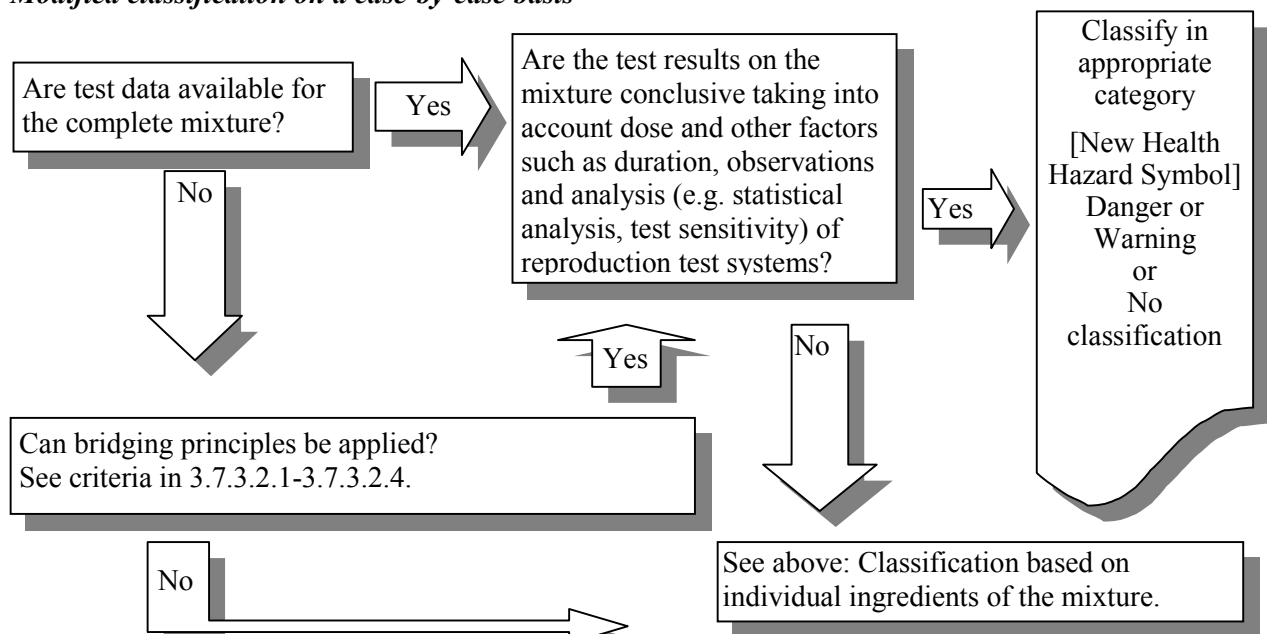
Modified classification on a case by case basis

Are test data available for the complete mixture?

Yes

Are the test results on the mixture conclusive taking into account dose and other factors such as duration, observations and analysis (e.g. statistical analysis, test sensitivity) of reproduction test systems?

Yes

Classify in appropriate category
[New Health Hazard Symbol]
Danger or Warning
or
No classification

No

Yes

No

Can bridging principles be applied?
See criteria in 3.7.3.2.1-3.7.3.2.4.

No

See above: Classification based on individual ingredients of the mixture.